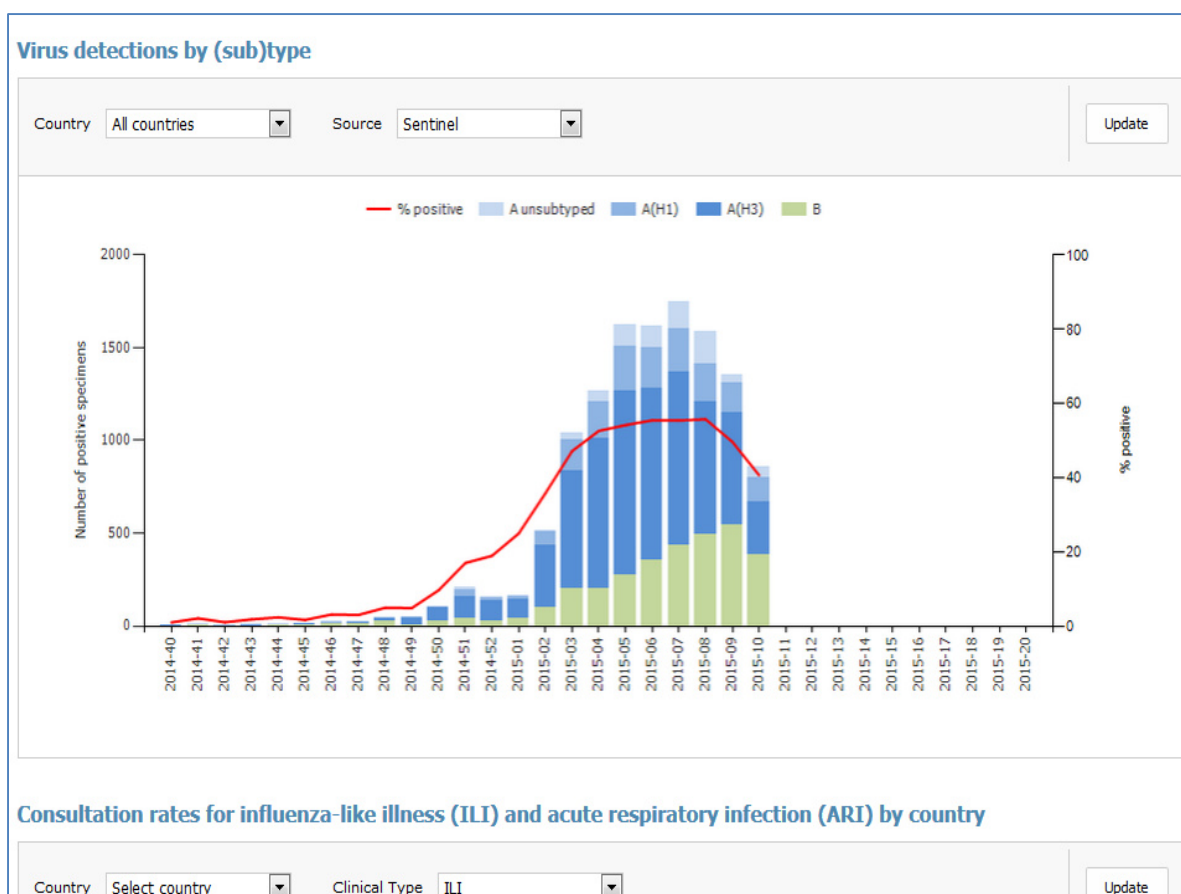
Virus detections by (sub)type

Country All countries

Source Sentinel

Update

% positive A unsubtyped A(H1) A(H3) B

Number of positive specimens

2000
1500
1000
500
0

% positive

100
80
60
40
20
0

2014-40
2014-41
2014-42
2014-43
2014-44
2014-45
2014-46
2014-47
2014-48
2014-49
2014-50
2014-51
2014-52
2015-01
2015-02
2015-03
2015-04
2015-05
2015-06
2015-07
2015-08
2015-09
2015-10
2015-11
2015-12
2015-13
2015-14
2015-15
2015-16
2015-17
2015-18
2015-19
2015-20

Consultation rates for influenza-like illness (ILI) and acute respiratory infection (ARI) by country

Country Select country

Clinical Type ILI

Update